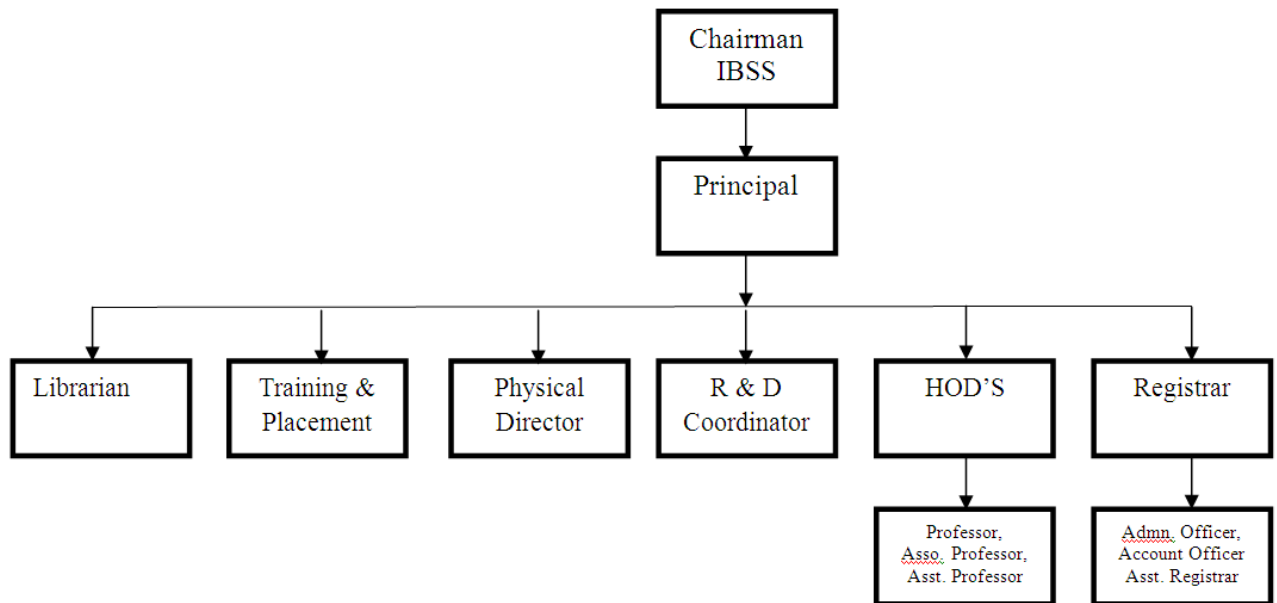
Chairman IBSS

Principal

Librarian

Training & Placement

Physical Director

R & D Coordinator

HOD'S

Registrar

Professor, Asso. Professor, Asst. Professor

Admn. Officer, Account Officer Asst. Registrar